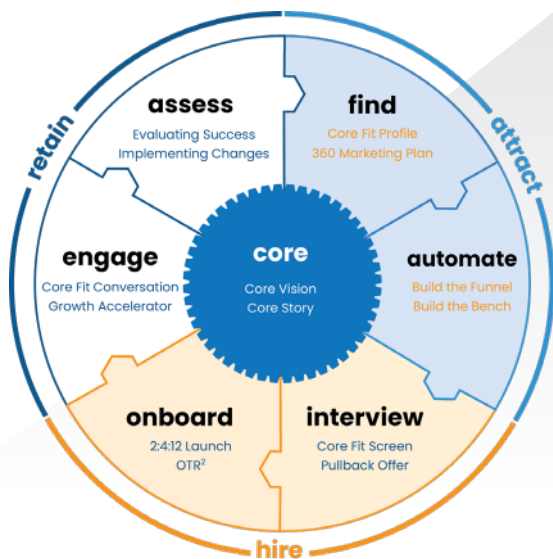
retain

attract

hire

assess
Evaluating Success
Implementing Changes

find
Core Fit Profile
360 Marketing Plan

engage
Core Fit Conversation
Growth Accelerator

core
Core Vision
Core Story

automate
Build the Funnel
Build the Bench

onboard
2:4:12 Launch
OTR$^2$

interview
Core Fit Screen
Pullback Offer